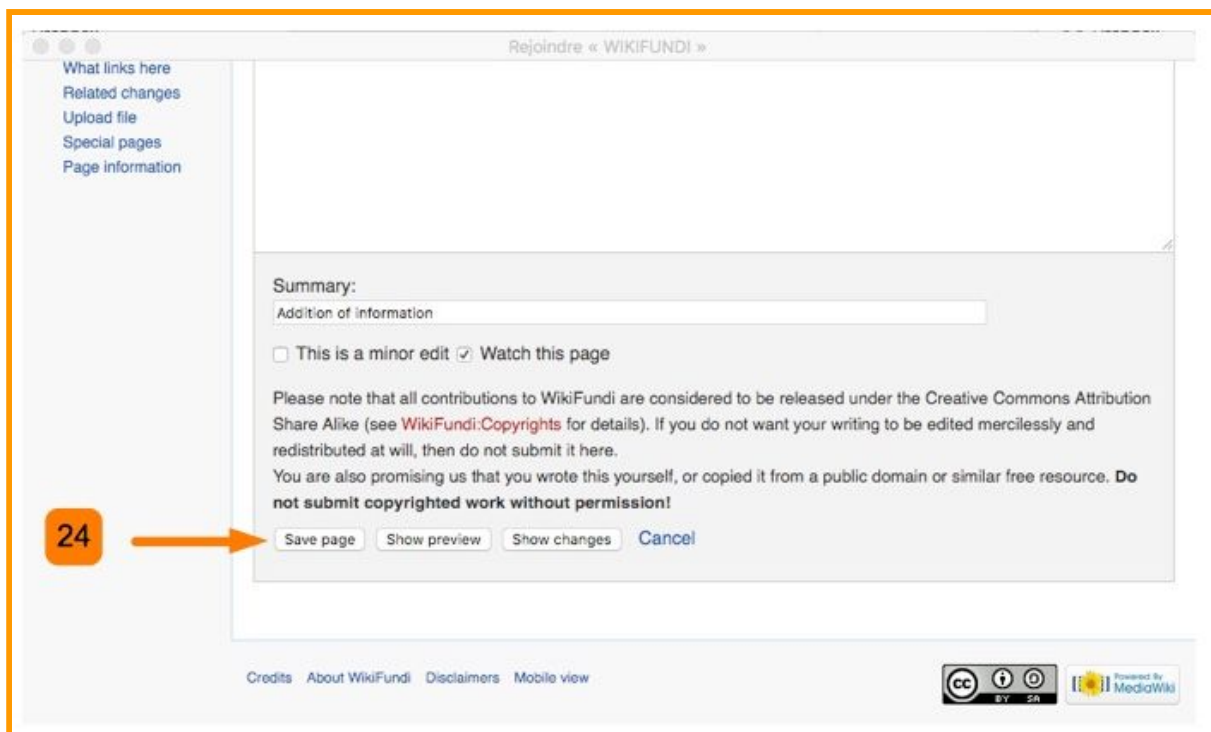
Rejoindre « WIKIFUNDI »

What links here
Related changes
Upload file
Special pages
Page information

Summary:
Addition of information

This is a minor edit ☑ Watch this page

Please note that all contributions to WikiFundi are considered to be released under the Creative Commons Attribution Share Alike (see WikiFundi:Copyrights for details). If you do not want your writing to be edited mercilessly and redistributed at will, then do not submit it here.
You are also promising us that you wrote this yourself, or copied it from a public domain or similar free resource. **Do not submit copyrighted work without permission!**

24

Save page Show preview Show changes Cancel

Credits About WikiFundi Disclaimers Mobile view

cc BY SA Powered By MediaWiki